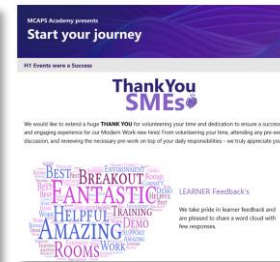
MCAPS Academy presents

Start your journey

H1 Events were a Success

ThankYou SMEs

We would like to extend a huge THANK YOU for volunteering your time and dedication to ensure a success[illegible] and engaging experience for our Modern Work new hires! From volunteering your time, attending any pre-ev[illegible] discussion, and reviewing the necessary pre-work on top of your daily responsibilities – we truly appreciate yo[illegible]

BEST BREAKOUT FANTASTIC HELPFUL TRAINING AMAZING DEMO ROOMS WORK

LEARNER Feedback's

We take pride in learner feedback and are pleased to share a word cloud with few responses.